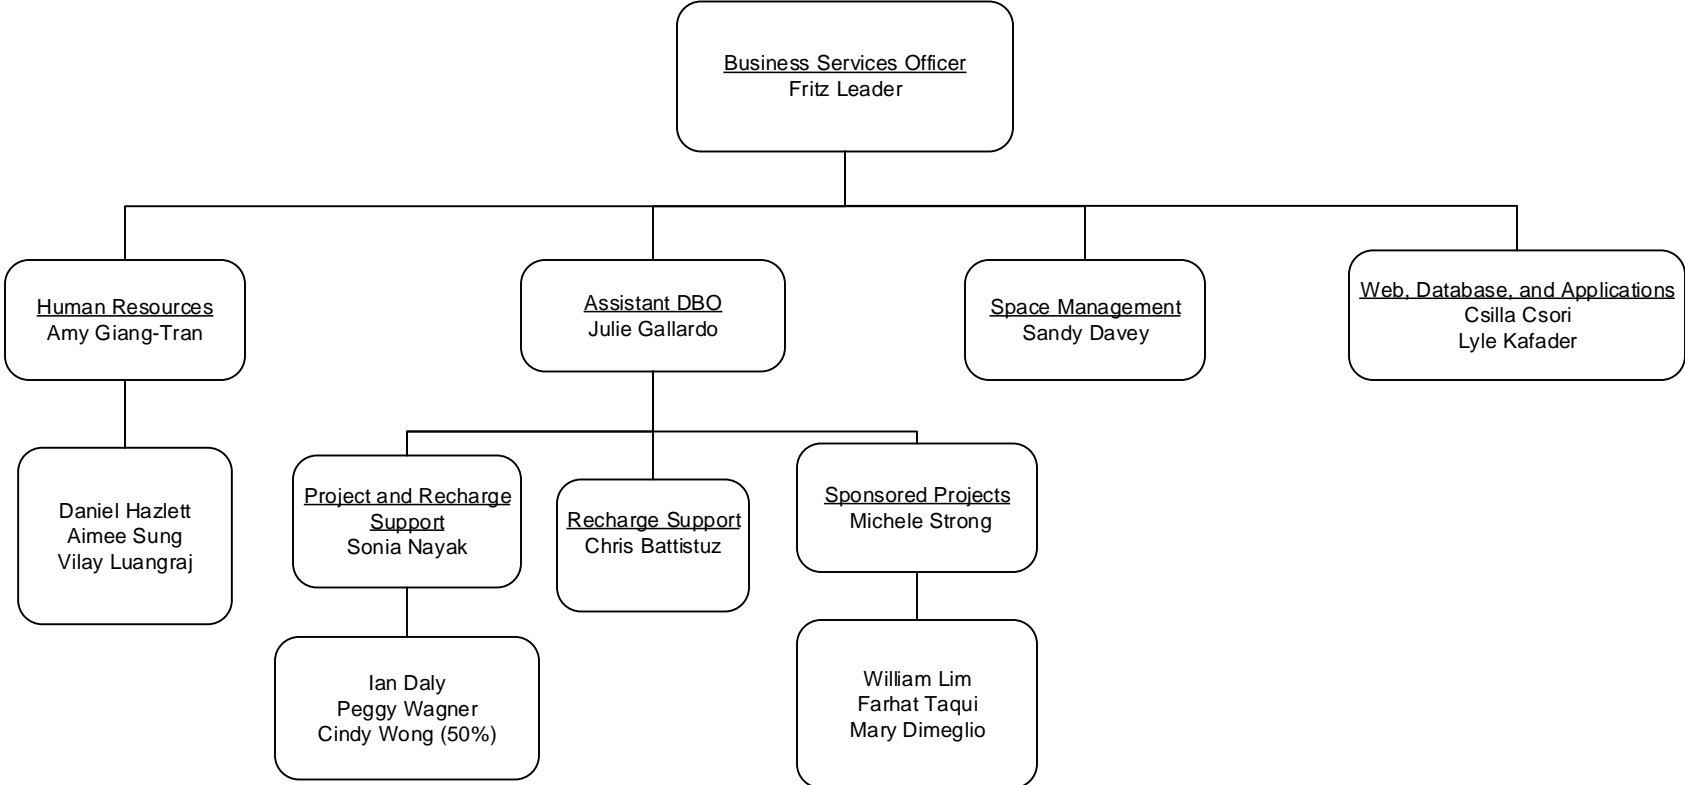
Business Services Officer
Fritz Leader

Human Resources
Amy Giang-Tran

Assistant DBO
Julie Gallardo

Space Management
Sandy Davey

Web, Database, and Applications
Csilla Csori
Lyle Kafader

Daniel Hazlett
Aimee Sung
Vilay Luangraj

Project and Recharge Support
Sonia Nayak

Recharge Support
Chris Battistuz

Sponsored Projects
Michele Strong

Ian Daly
Peggy Wagner
Cindy Wong (50%)

William Lim
Farhat Taqui
Mary Dimeglio